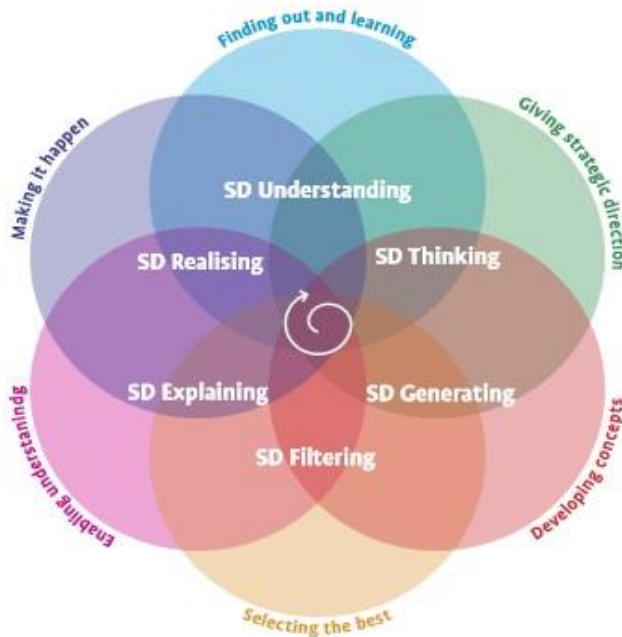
Finding out and learning

Giving strategic direction

Making it happen

SD Understanding

SD Realising

SD Thinking

SD Explaining

SD Generating

SD Filtering

Enabling understanindg

Developing concepts

Selecting the best